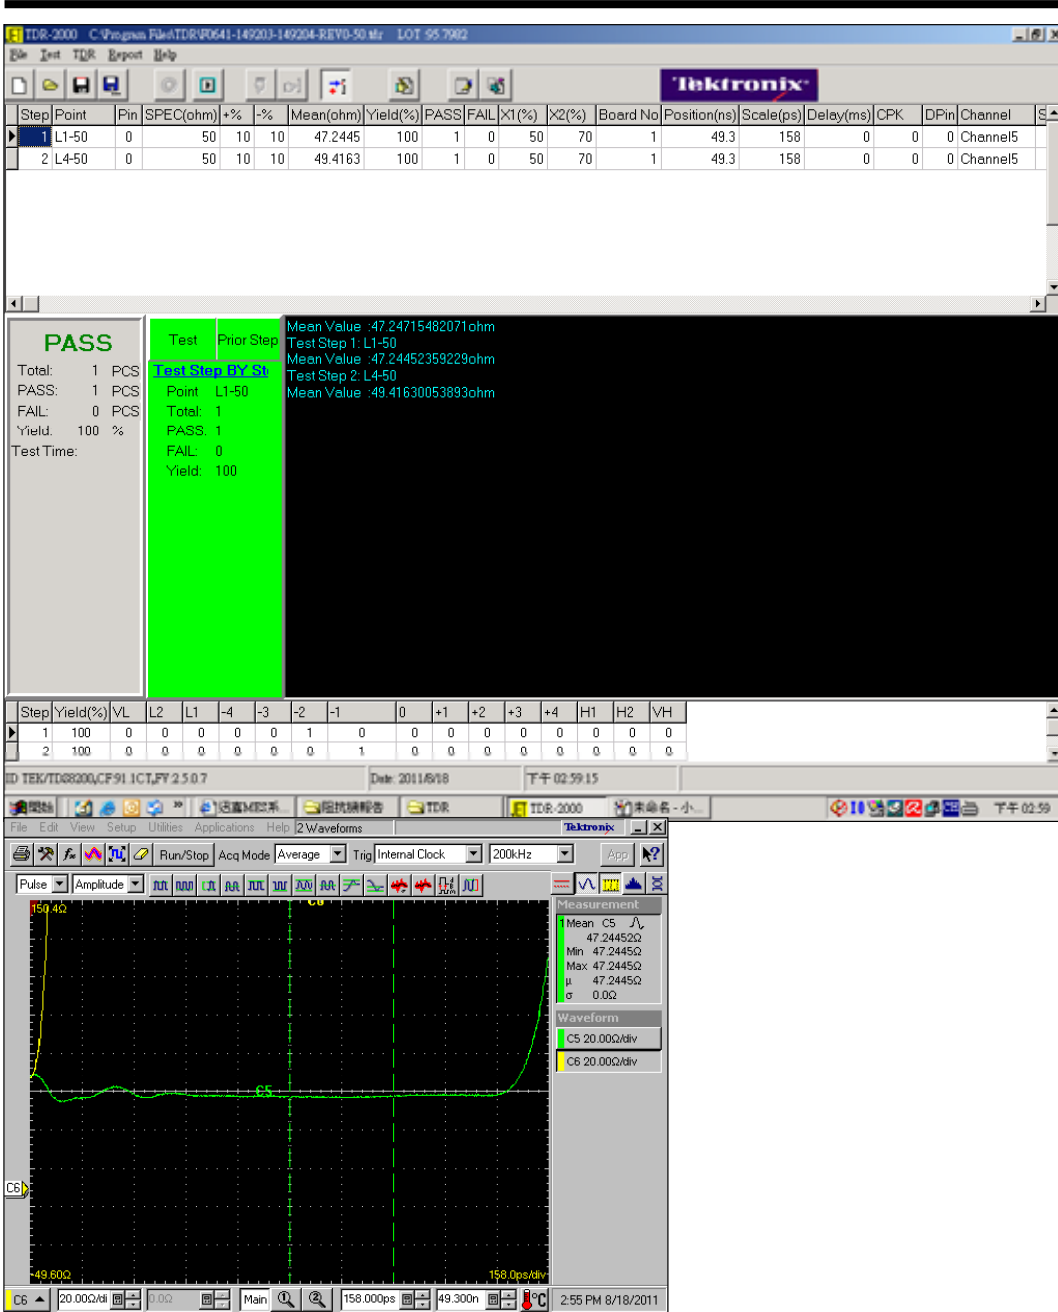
TDR-2000 C:\Program Files\TDR\F0641-149203-149204-REV0-50.tdr LOT 95.7982

File Test TDR Report Help

Tektronix

| Step | Point | Pin | SPEC(ohm) | +% | -% | Mean(ohm) | Yield(%) | PASS | FAIL | X1(%) | X2(%) | Board No | Position(ns) | Scale(ps) | Delay(ms) | CPK | DPin | Channel |
|---|---|---|---|---|---|---|---|---|---|---|---|---|---|---|---|---|---|---|
| 1 | L1-50 | 0 | 50 | 10 | 10 | 47.2445 | 100 | 1 | 0 | 50 | 70 | 1 | 49.3 | 158 | 0 | 0 | 0 | Channel5 |
| 2 | L4-50 | 0 | 50 | 10 | 10 | 49.4163 | 100 | 1 | 0 | 50 | 70 | 1 | 49.3 | 158 | 0 | 0 | 0 | Channel5 |

PASS
Total: 1 PCS
PASS: 1 PCS
FAIL: 0 PCS
Yield: 100 %
Test Time:

Test Prior Step
Test Step BY St
Point L1-50
Total: 1
PASS: 1
FAIL: 0
Yield: 100

Mean Value :47.24715482071ohm
Test Step 1: L1-50
Mean Value :47.24452359229ohm
Test Step 2: L4-50
Mean Value :49.41630053893ohm

| Step | Yield(%) | VL | L2 | L1 | -4 | -3 | -2 | -1 | 0 | +1 | +2 | +3 | +4 | H1 | H2 | VH |
|---|---|---|---|---|---|---|---|---|---|---|---|---|---|---|---|---|
| 1 | 100 | 0 | 0 | 0 | 0 | 0 | 1 | 0 | 0 | 0 | 0 | 0 | 0 | 0 | 0 | 0 |
| 2 | 100 | 0 | 0 | 0 | 0 | 0 | 0 | 1 | 0 | 0 | 0 | 0 | 0 | 0 | 0 | 0 |

ID TEK/TDS8200,CF91.1CT,FV2.5.0.7 Date: 2011/8/18 下午 02:59:15

開始 信嘉MES系... 阻抗檢測報告 TDR TDR-2000 未命名 - 小... 下午 02:59

File Edit View Setup Utilities Applications Help 2 Waveforms Tektronix

Run/Stop Acq Mode Average Trig Internal Clock 200kHz App

Pulse Amplitude

150.4Ω
C6
C5
C6
-49.60Ω
158.0ps/div

Measurement
Mean C5
47.24452Ω
Min 47.2445Ω
Max 47.2445Ω
μ 47.2445Ω
σ 0.0Ω

Waveform
C5 20.00Ω/div
C6 20.00Ω/div

C6 20.00Ω/di 0.0Ω Main 158.000ps 49.300n °C 2:55 PM 8/18/2011